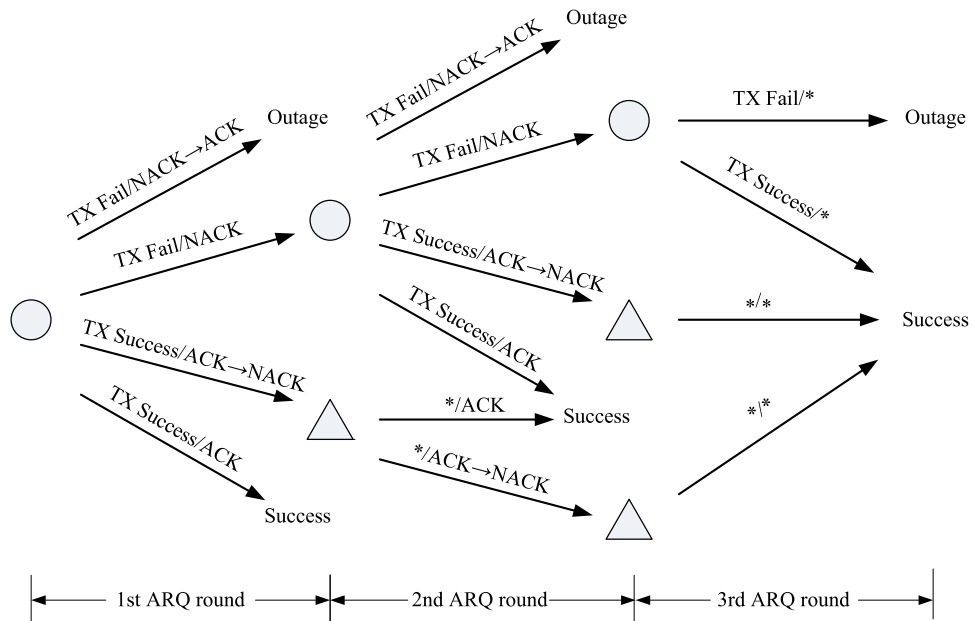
Outage

TX Fail/NACK→ACK

Outage

TX Fail/NACK→ACK

TX Fail/*

Outage

TX Fail/NACK

TX Fail/NACK

TX Success/*

TX Success/ACK→NACK

TX Success/ACK

*/*

Success

TX Success/ACK→NACK

*/ACK

Success

*/*

TX Success/ACK

*/ACK→NACK

Success

1st ARQ round

2nd ARQ round

3rd ARQ round